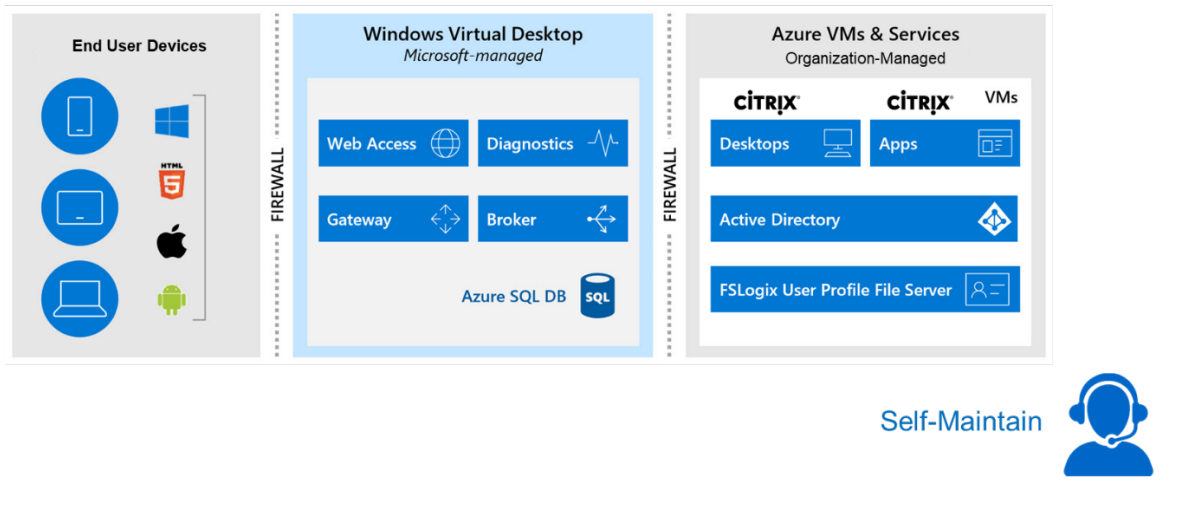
End User Devices

HTML
5

FIREWALL

Windows Virtual Desktop
*Microsoft-managed*

Web Access

Diagnostics

Gateway

Broker

Azure SQL DB

SQL

FIREWALL

Azure VMs & Services
Organization-Managed

CITRIX

CITRIX

VMs

Desktops

Apps

Active Directory

FSLogix User Profile File Server

Self-Maintain